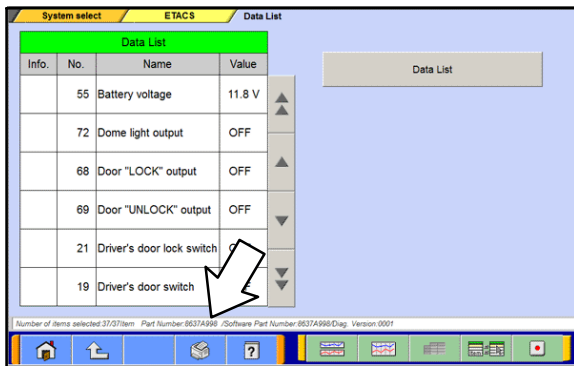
System select
ETACS
Data List

Data List

| Info. | No. | Name | Value |
|---|---|---|---|
| | 55 | Battery voltage | 11.8 V |
| | 72 | Dome light output | OFF |
| | 68 | Door "LOCK" output | OFF |
| | 69 | Door "UNLOCK" output | OFF |
| | 21 | Driver's door lock switch | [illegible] |
| | 19 | Driver's door switch | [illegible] |

Data List

Number of items selected:37/37item Part Number:8637A998 /Software Part Number:8637A998/Diag. Version:0001